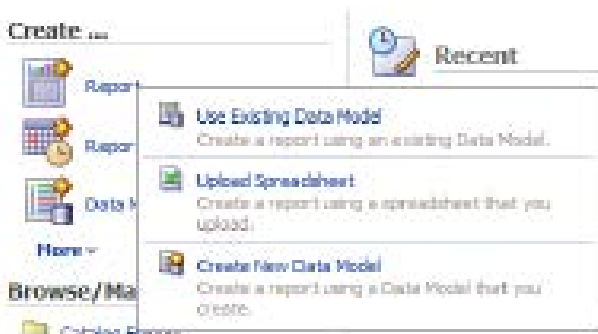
Create ...

Report

Repor

Data M

More

Browse/Ma

Catalog Repor

Recent

Use Existing Data Model
Create a report using an existing Data Model.

Upload Spreadsheet
Create a report using a spreadsheet that you upload.

Create New Data Model
Create a report using a Data Model that you create.